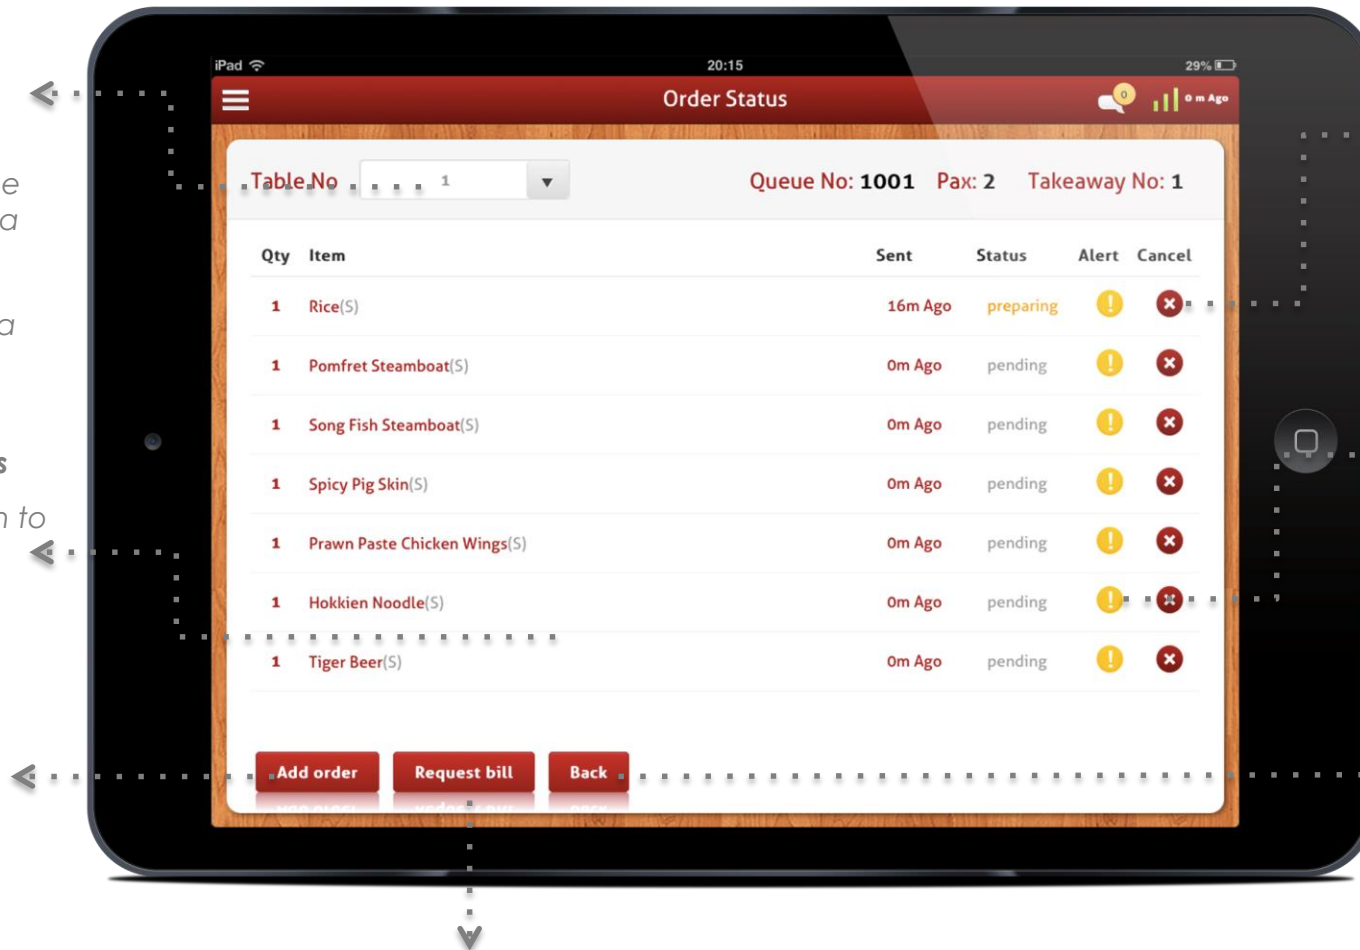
e
a

a

s
n to

iPad 20:15 29%

Order Status

0

0 m Ago

Table No 1

Queue No: 1001 Pax: 2 Takeaway No: 1

| Qty | Item | Sent | Status | Alert | Cancel |
|---|---|---|---|---|---|
| 1 | Rice(S) | 16m Ago | preparing | | |
| 1 | Pomfret Steamboat(S) | 0m Ago | pending | | |
| 1 | Song Fish Steamboat(S) | 0m Ago | pending | | |
| 1 | Spicy Pig Skin(S) | 0m Ago | pending | | |
| 1 | Prawn Paste Chicken Wings(S) | 0m Ago | pending | | |
| 1 | Hokkien Noodle(S) | 0m Ago | pending | | |
| 1 | Tiger Beer(S) | 0m Ago | pending | | |

Add order Request bill Back